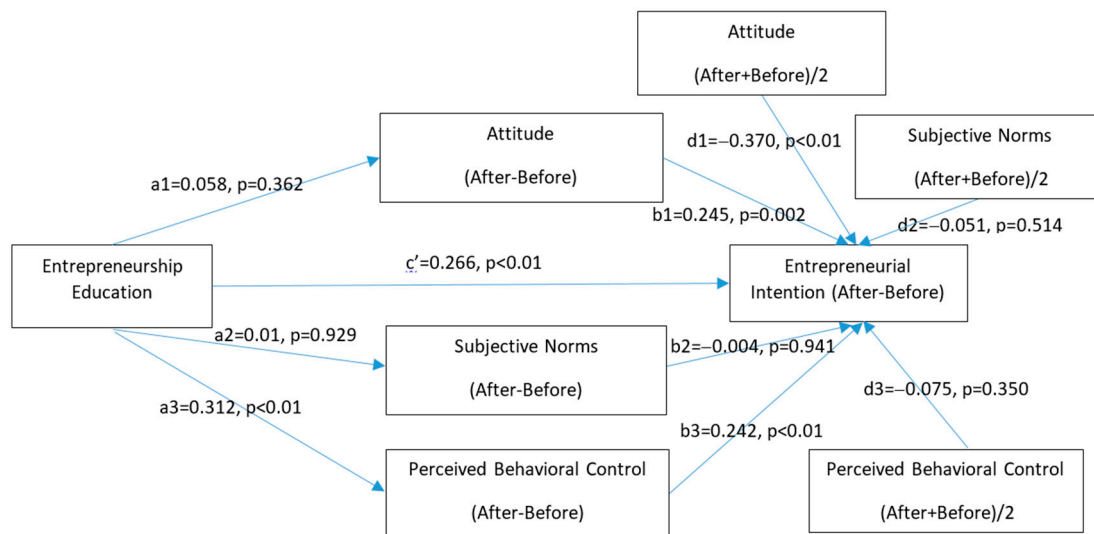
Attitude

(After+Before)/2

Attitude

(After-Before)

d1=−0.370, p<0.01

Subjective Norms

(After+Before)/2

a1=0.058, p=0.362

b1=0.245, p=0.002

d2=−0.051, p=0.514

Entrepreneurship Education

c′=0.266, p<0.01

Entrepreneurial Intention (After-Before)

a2=0.01, p=0.929

Subjective Norms

(After-Before)

b2=−0.004, p=0.941

d3=−0.075, p=0.350

a3=0.312, p<0.01

b3=0.242, p<0.01

Perceived Behavioral Control

(After-Before)

Perceived Behavioral Control

(After+Before)/2